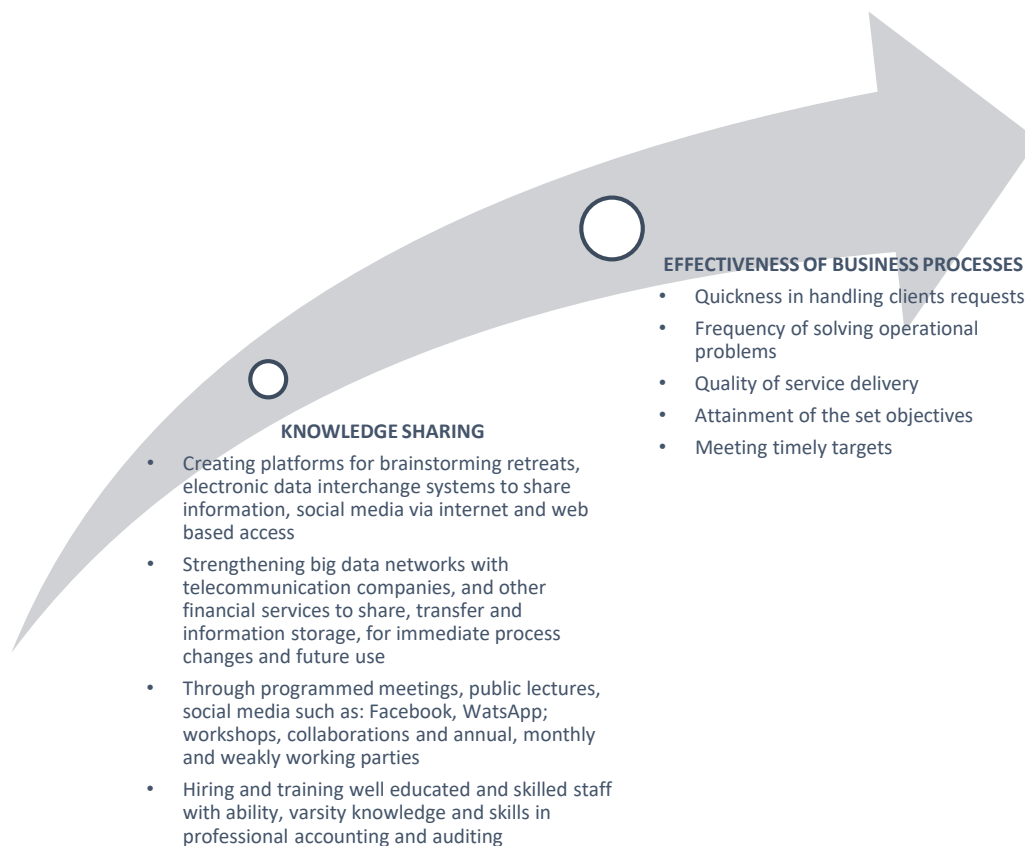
EFFECTIVENESS OF BUSINESS PROCESSES

- Quickness in handling clients requests
- Frequency of solving operational problems
- Quality of service delivery
- Attainment of the set objectives
- Meeting timely targets

KNOWLEDGE SHARING

- Creating platforms for brainstorming retreats, electronic data interchange systems to share information, social media via internet and web based access
- Strengthening big data networks with telecommunication companies, and other financial services to share, transfer and information storage, for immediate process changes and future use
- Through programmed meetings, public lectures, social media such as: Facebook, WatsApp; workshops, collaborations and annual, monthly and weakly working parties
- Hiring and training well educated and skilled staff with ability, varsity knowledge and skills in professional accounting and auditing